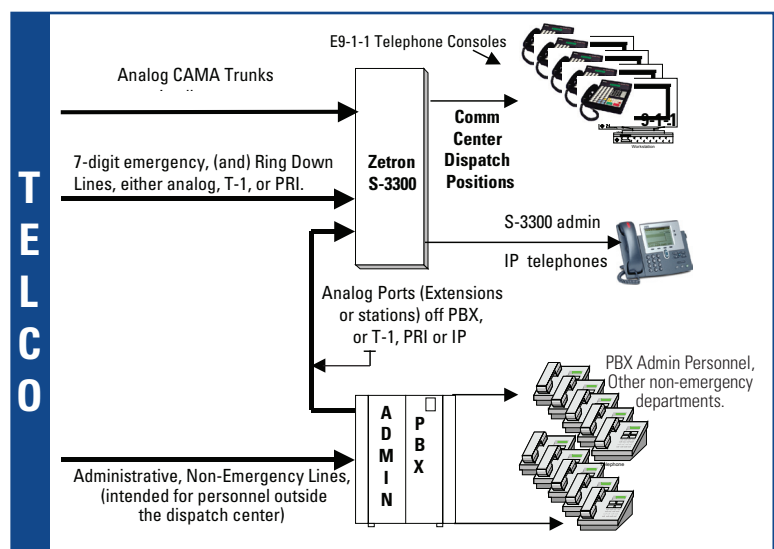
T
E
L
C
O

E9-1-1 Telephone Consoles

Analog CAMA Trunks

Zetron S-3300

Comm Center Dispatch Positions

9-1-1

Workstation

7-digit emergency, (and) Ring Down Lines, either analog, T-1, or PRI.

S-3300 admin

IP telephones

Analog Ports (Extensions or stations) off PBX, or T-1, PRI or IP

PBX Admin Personnel, Other non-emergency departments.

A
D
M
I
N

P
B
X

Administrative, Non-Emergency Lines, (intended for personnel outside the dispatch center)